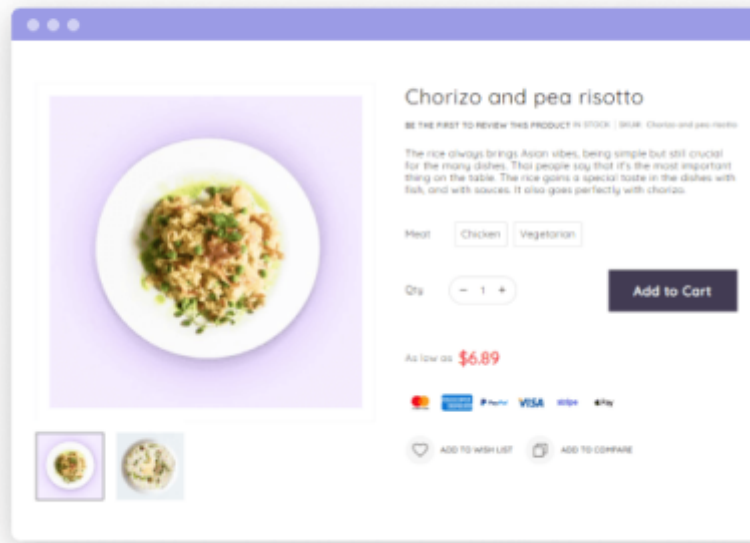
Chorizo and pea risotto

BE THE FIRST TO REVIEW THIS PRODUCT IN STOCK | SKU#: Chorizo and pea risotto

The rice always brings Asian vibes, being simple but still crucial for the many dishes. Thai people say that it's the most important thing on the table. The rice gains a special taste in the dishes with fish, and with sauces. It also goes perfectly with chorizo.

Meat Chicken Vegetarian

Qty − 1 + Add to Cart

As low as $6.89

PayPal VISA stripe Pay

ADD TO WISH LIST ADD TO COMPARE